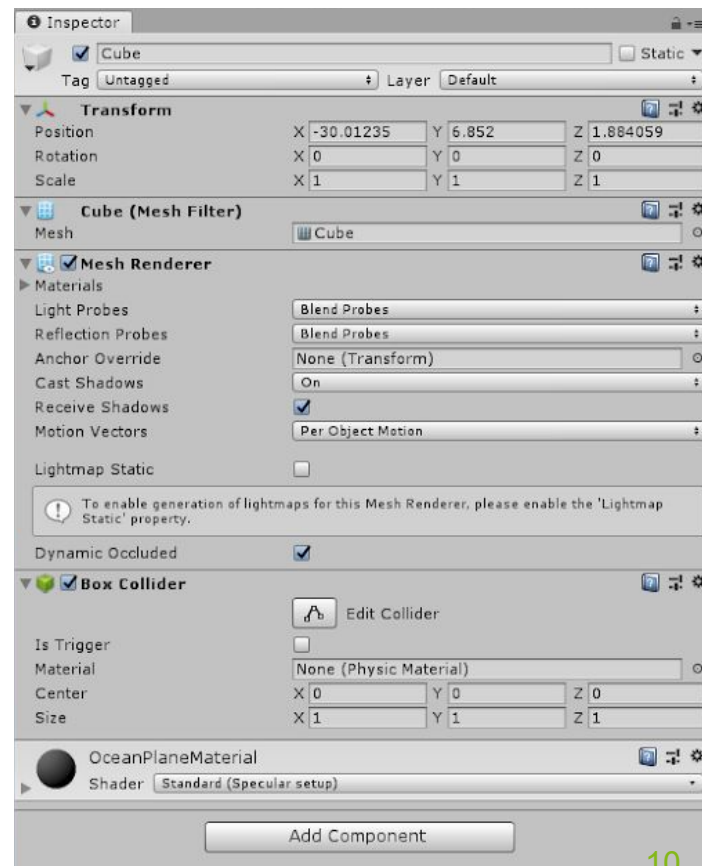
Inspector

Cube

Static

Tag Untagged

Layer Default

Transform

Position X -30.01235 Y 6.852 Z 1.884059

Rotation X 0 Y 0 Z 0

Scale X 1 Y 1 Z 1

Cube (Mesh Filter)

Mesh Cube

Mesh Renderer

Materials

Light Probes Blend Probes

Reflection Probes Blend Probes

Anchor Override None (Transform)

Cast Shadows On

Receive Shadows

Motion Vectors Per Object Motion

Lightmap Static

To enable generation of lightmaps for this Mesh Renderer, please enable the 'Lightmap Static' property.

Dynamic Occluded

Box Collider

Edit Collider

Is Trigger

Material None (Physic Material)

Center X 0 Y 0 Z 0

Size X 1 Y 1 Z 1

OceanPlaneMaterial

Shader Standard (Specular setup)

Add Component

10